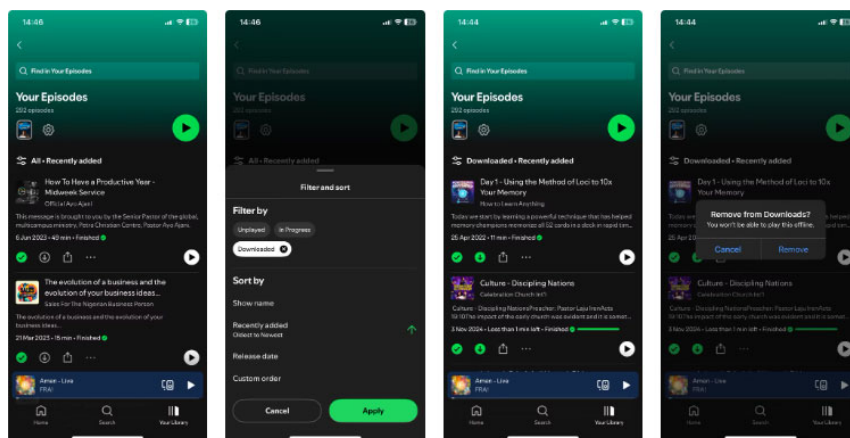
14:46

Find in Your Episodes

Your Episodes

202 episodes

All • Recently added

How To Have a Productive Year - Midweek Service

Official Ayo Ajani

This message is brought to you by the Senior Pastor of the global, multicampus ministry, Petra Christian Centre, Pastor Ayo Ajani.

6 Jun 2023 • 40 min • Finished

The evolution of a business and the evolution of your business ideas...

Sales For The Nigerian Business Person

The evolution of a business and the evolution of your business ideas.

21 Mar 2023 • 15 min • Finished

Amen - Live

FRA!

Home Search Your Library

14:46

Find in Your Episodes

Your Episodes

202 episodes

All • Recently added

Filter and sort

Filter by

Unplayed In Progress Downloaded

Sort by

Show name

Recently added

Oldest to Newest

Release date

Custom order

Cancel Apply

14:44

Find in Your Episodes

Your Episodes

202 episodes

Downloaded • Recently added

Day 1 - Using the Method of Loci to 10x Your Memory

How to Learn Anything

Today we start by learning a powerful technique that has helped memory champions memorize all 52 cards in a deck in rapid turn...

25 Apr 2022 • 10 min • Finished

Culture - Discipling Nations

Celebration Church Int'l

Culture - Discipling NationsPreacher: Pastor Laju IrenActs 19:10The impact of the early church was evident and it was somet...

3 Nov 2024 • Less than 1 min left • Finished

Amen - Live

FRA!

Home Search Your Library

14:44

Find in Your Episodes

Your Episodes

202 episodes

Downloaded • Recently added

Day 1 - Using the Method of Loci to 10x Your Memory

Remove from Downloads?

You won't be able to play this offline.

Cancel Remove

25 Apr 20

Culture - Discipling Nations

Celebration Church Int'l

Culture - Discipling NationsPreacher: Pastor Laju IrenActs 19:10The impact of the early church was evident and it was somet...

3 Nov 2024 • Less than 1 min left • Finished

Amen - Live

FRA!

Home Search Your Library